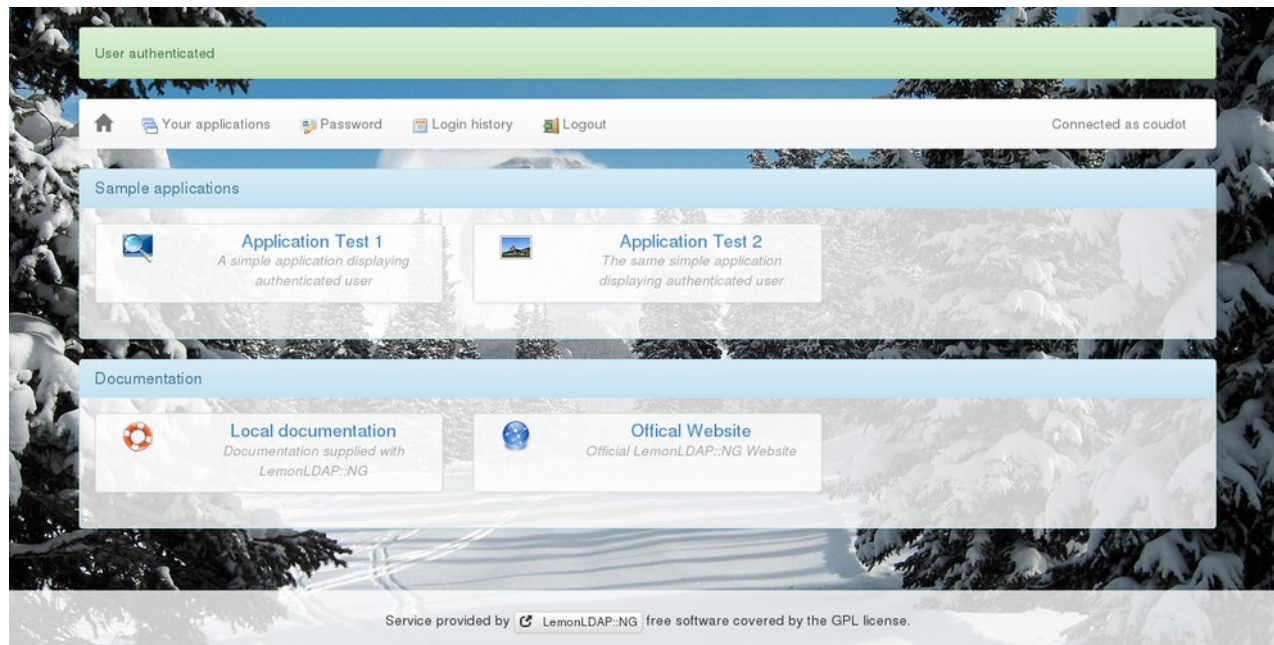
User authenticated

Your applications Password Login history Logout Connected as coudot

Sample applications

Application Test 1
A simple application displaying authenticated user

Application Test 2
The same simple application displaying authenticated user

Documentation

Local documentation
Documentation supplied with LemonLDAP::NG

Offical Website
Official LemonLDAP::NG Website

Service provided by LemonLDAP::NG free software covered by the GPL license.